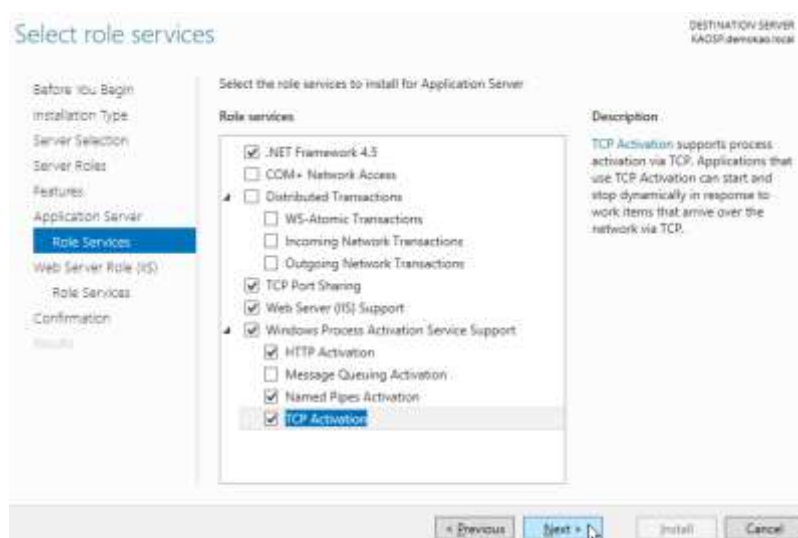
Select role services

DESTINATION SERVER
KAOSP.demokao.local

Before You Begin
Installation Type
Server Selection
Server Roles
Features
Application Server
Role Services
Web Server Role (IIS)
Role Services
Confirmation
Results

Select the role services to install for Application Server

Role services

.NET Framework 4.5
COM+ Network Access
Distributed Transactions
WS-Atomic Transactions
Incoming Network Transactions
Outgoing Network Transactions
TCP Port Sharing
Web Server (IIS) Support
Windows Process Activation Service Support
HTTP Activation
Message Queuing Activation
Named Pipes Activation
TCP Activation

Description

TCP Activation supports process activation via TCP. Applications that use TCP Activation can start and stop dynamically in response to work items that arrive over the network via TCP.

< Previous
Next >
Install
Cancel